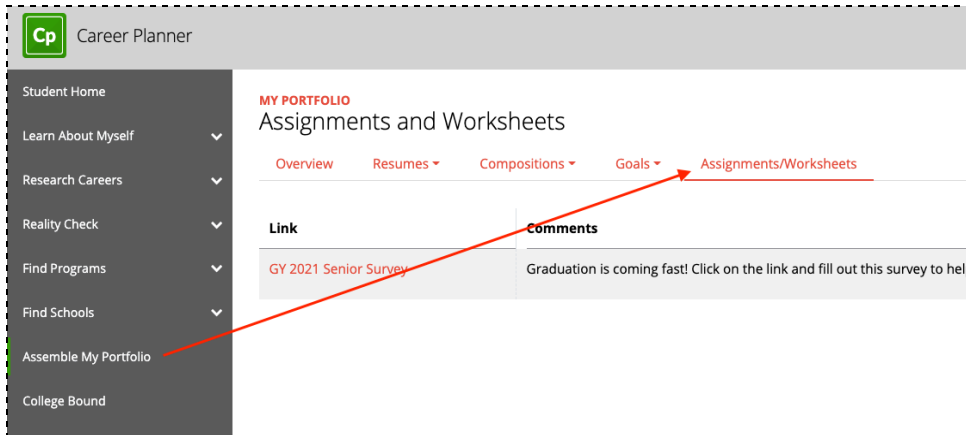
Cp Career Planner

Student Home
Learn About Myself
Research Careers
Reality Check
Find Programs
Find Schools
Assemble My Portfolio
College Bound

MY PORTFOLIO
Assignments and Worksheets

Overview | Resumes | Compositions | Goals | Assignments/Worksheets

| Link | Comments |
|---|---|
| GY 2021 Senior Survey | Graduation is coming fast! Click on the link and fill out this survey to hel |